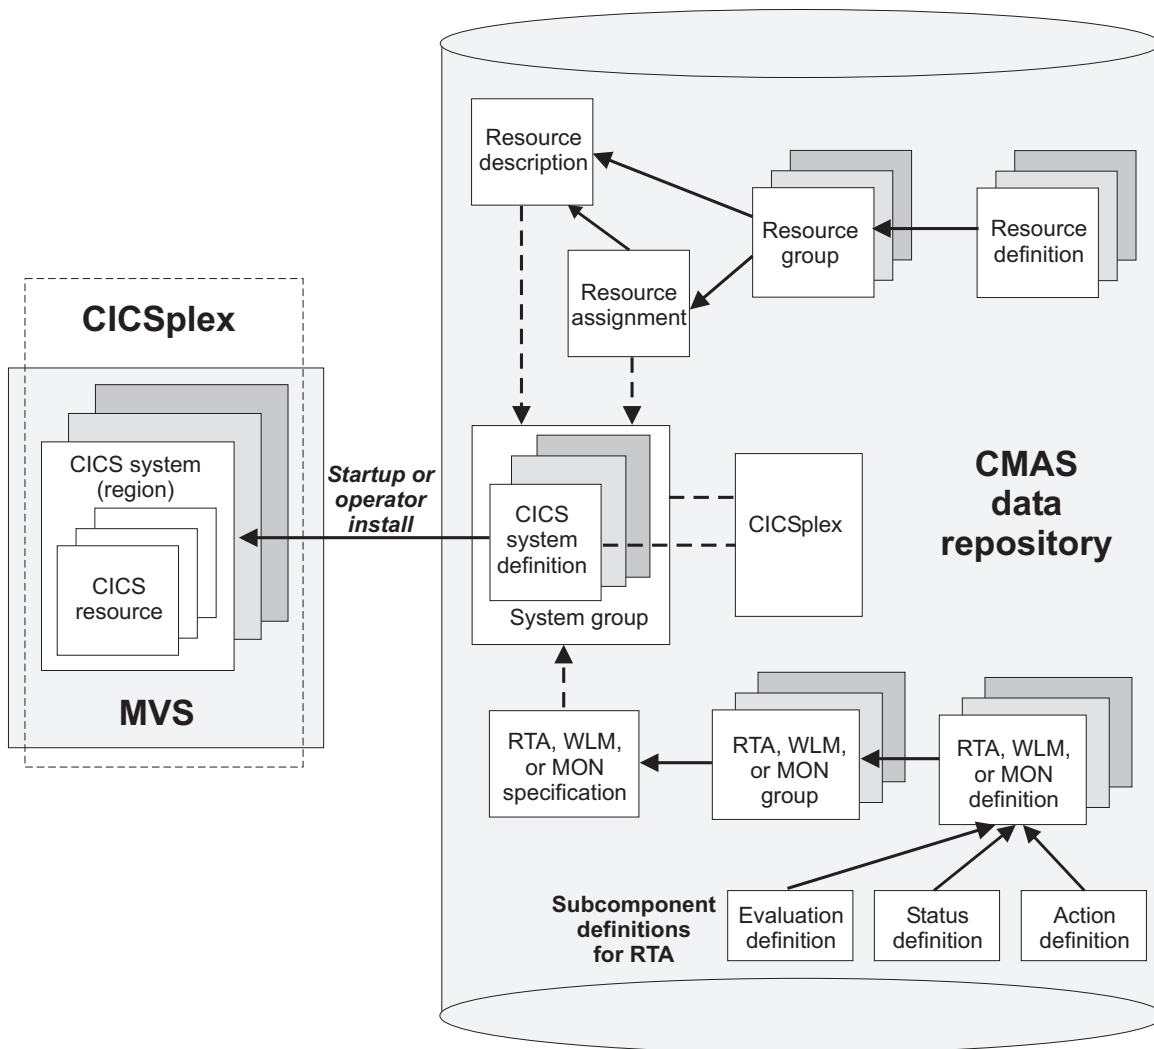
Resource description

Resource group

Resource definition

Resource assignment

CICSplex

CICS system (region)

CICS resource

MVS

Startup or operator install

CICS system definition

System group

CICSplex

CMAS data repository

RTA, WLM, or MON specification

RTA, WLM, or MON group

RTA, WLM, or MON definition

Subcomponent definitions for RTA

Evaluation definition

Status definition

Action definition